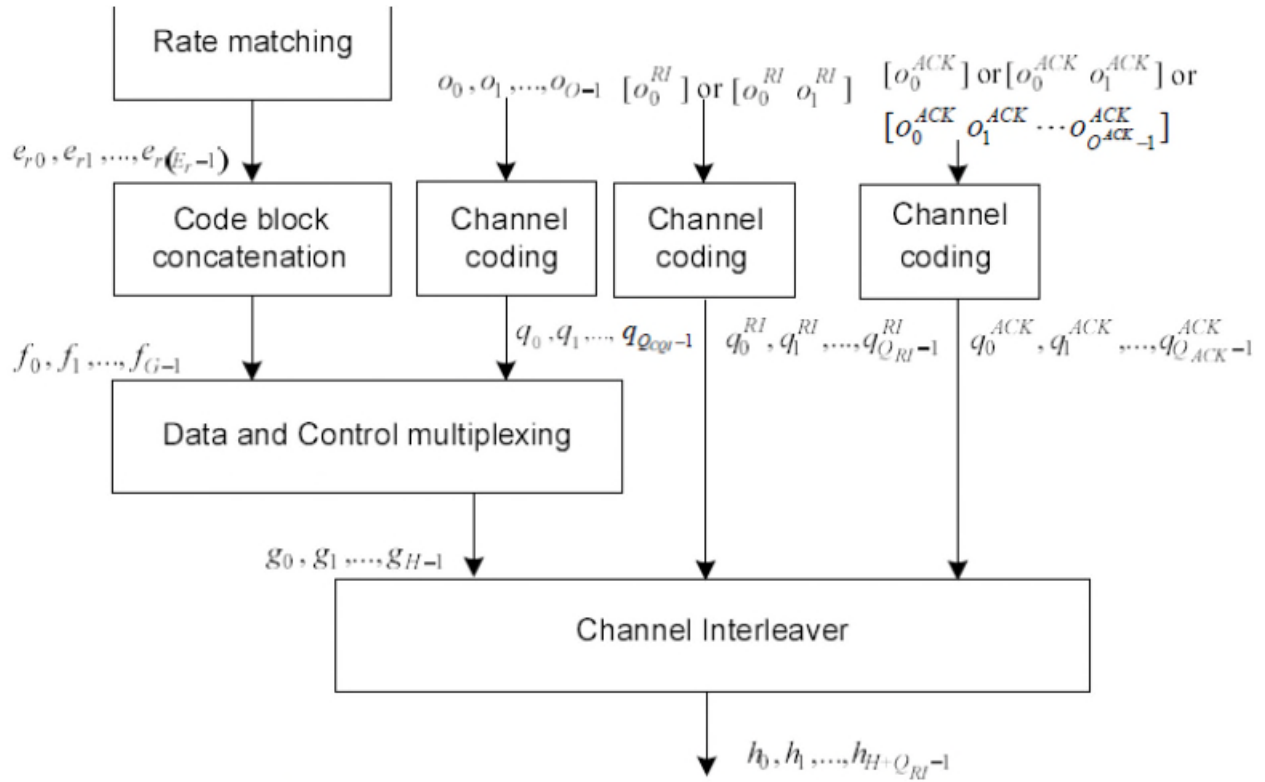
Rate matching

$o_0, o_1, ..., o_{O-1}$ $[o_0^{RI}]$ or $[o_0^{RI}\ o_1^{RI}]$

$[o_0^{ACK}]$ or $[o_0^{ACK}\ o_1^{ACK}]$ or $[o_0^{ACK}\ o_1^{ACK} \cdots o_{O^{ACK}-1}^{ACK}]$

$e_{r0}, e_{r1}, ..., e_{r(E_r-1)}$

Code block concatenation

Channel coding

Channel coding

Channel coding

$f_0, f_1, ..., f_{G-1}$

$q_0, q_1, ..., q_{Q_{CQI}-1}$

$q_0^{RI}, q_1^{RI}, ..., q_{Q_{RI}-1}^{RI}$

$q_0^{ACK}, q_1^{ACK}, ..., q_{Q_{ACK}-1}^{ACK}$

Data and Control multiplexing

$g_0, g_1, ..., g_{H-1}$

Channel Interleaver

$h_0, h_1, ..., h_{H+Q_{RI}-1}$